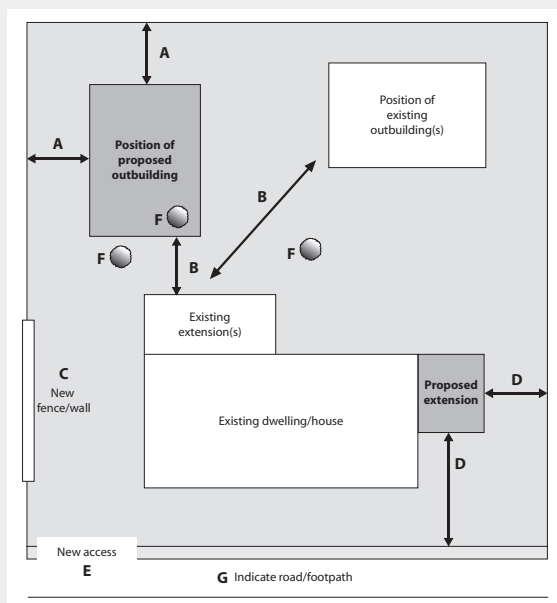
A

Position of existing outbuilding(s)

A

Position of proposed outbuilding

F

B

F

B

F

Existing extension(s)

C
New fence/wall

Proposed extension

D

Existing dwelling/house

D

New access
E

G Indicate road/footpath